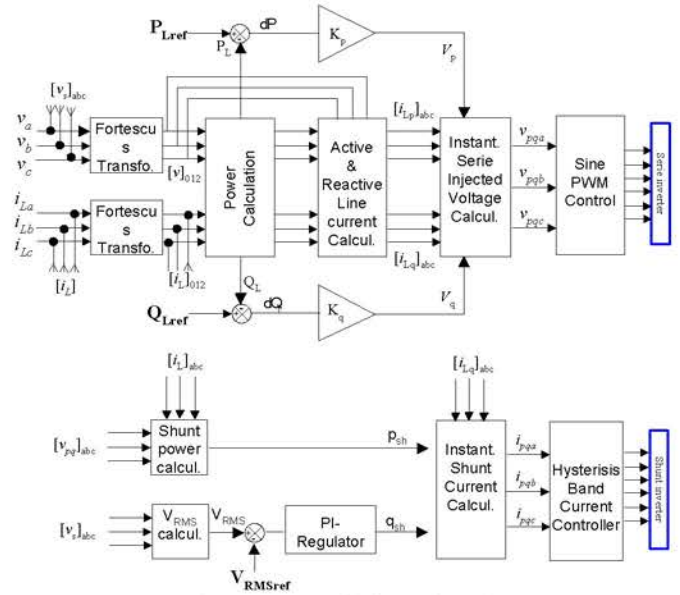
$P_{Lref}$
$P_L$
dP
$K_p$
$V_p$
$[v_s]_{abc}$
$v_a$
$v_b$
$v_c$
Fortescus Transfo.
$[v]_{012}$
Power Calculation
Active & Reactive Line current Calcul.
$[i_{Lp}]_{abc}$
Instant. Serie Injected Voltage Calcul.
$v_{pqa}$
$v_{pqb}$
$v_{pqc}$
Sine PWM Control
Serie inverter
$i_{La}$
$i_{Lb}$
$i_{Lc}$
Fortescus Transfo.
$[i_L]$
$[i_L]_{012}$
$[i_{Lq}]_{abc}$
$Q_L$
$Q_{Lref}$
dQ
$K_q$
$V_q$
$[i_L]_{abc}$
$[i_{Lq}]_{abc}$
$[v_{pq}]_{abc}$
Shunt power calcul.
$p_{sh}$
Instant. Shunt Current Calcul.
$i_{pqa}$
$i_{pqb}$
$i_{pqc}$
Hysterisis Band Current Controller
Shunt inverter
$[v_s]_{abc}$
$V_{RMS}$ calcul.
$V_{RMS}$
PI-Regulator
$q_{sh}$
$V_{RMSref}$